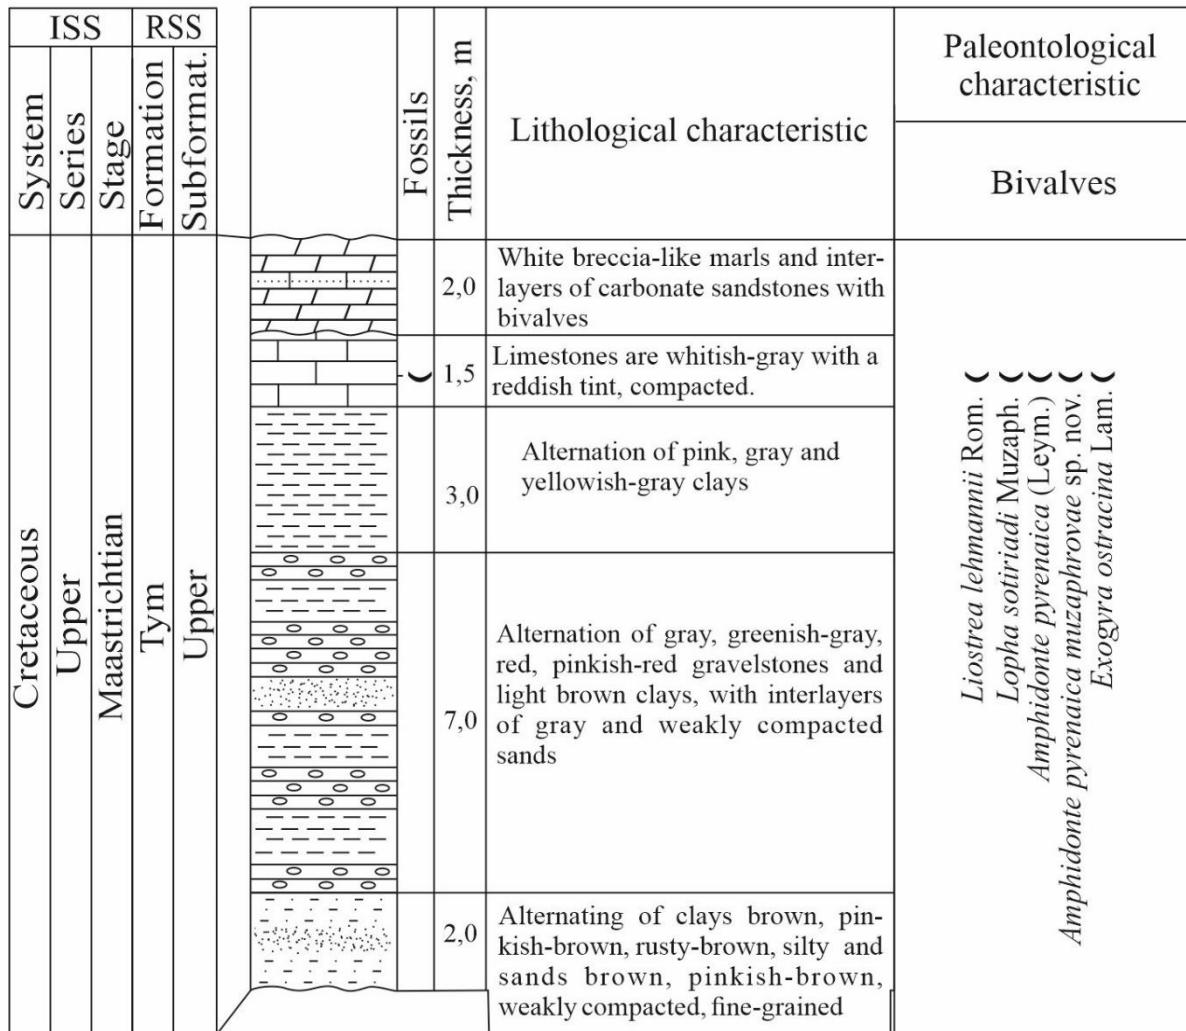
| ISS | | | RSS | | | Fossils | Thickness, m | Lithological characteristic | Paleontological characteristic |
|---|---|---|---|---|---|---|---|---|---|
| System | Series | Stage | Formation | Subformat. | | | | | Bivalves |
| Cretaceous | Upper | Maastrichtian | Tym | Upper | | | 2,0 | White breccia-like marls and interlayers of carbonate sandstones with bivalves | *Liostrea lehmannii* Rom. *Lopha sotiriadi* Muzaph. *Amphidonte pyrenaica* (Leym.) *Amphidonte pyrenaica muzaphrovae* sp. nov. *Exogyra ostracina* Lam. |
| | | | | | | | 1,5 | Limestones are whitish-gray with a reddish tint, compacted. | |
| | | | | | | | 3,0 | Alternation of pink, gray and yellowish-gray clays | |
| | | | | | | | 7,0 | Alternation of gray, greenish-gray, red, pinkish-red gravelstones and light brown clays, with interlayers of gray and weakly compacted sands | |
| | | | | | | | 2,0 | Alternating of clays brown, pinkish-brown, rusty-brown, silty and sands brown, pinkish-brown, weakly compacted, fine-grained | |